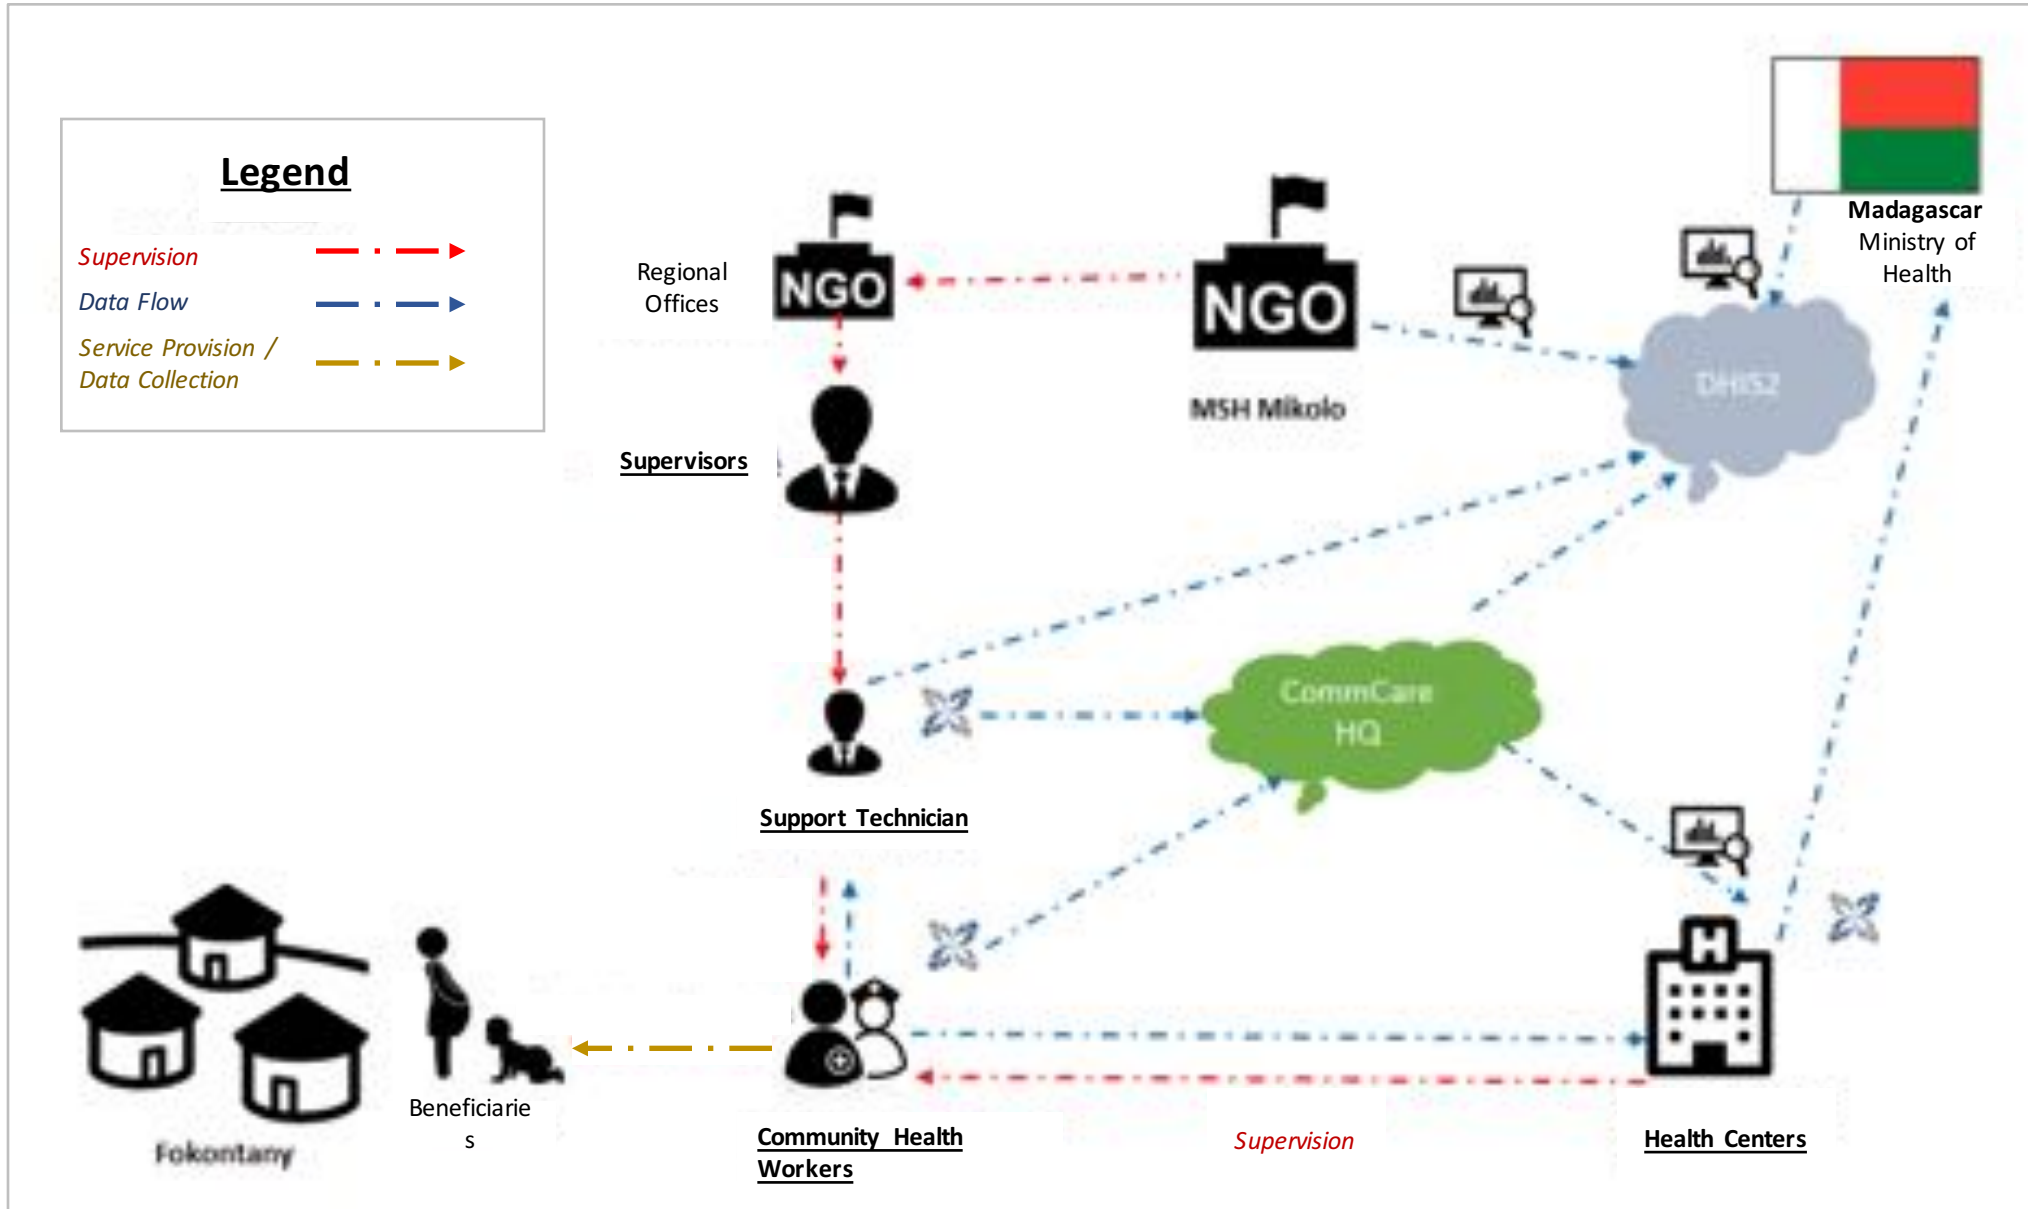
Legend

Supervision

Data Flow

Service Provision / Data Collection

NGO

Regional Offices

NGO

MSH Mikolo

Madagascar Ministry of Health

DHIS2

Supervisors

CommCare HQ

Support Technician

Fokontany

Beneficiaries

Community Health Workers

Supervision

Health Centers